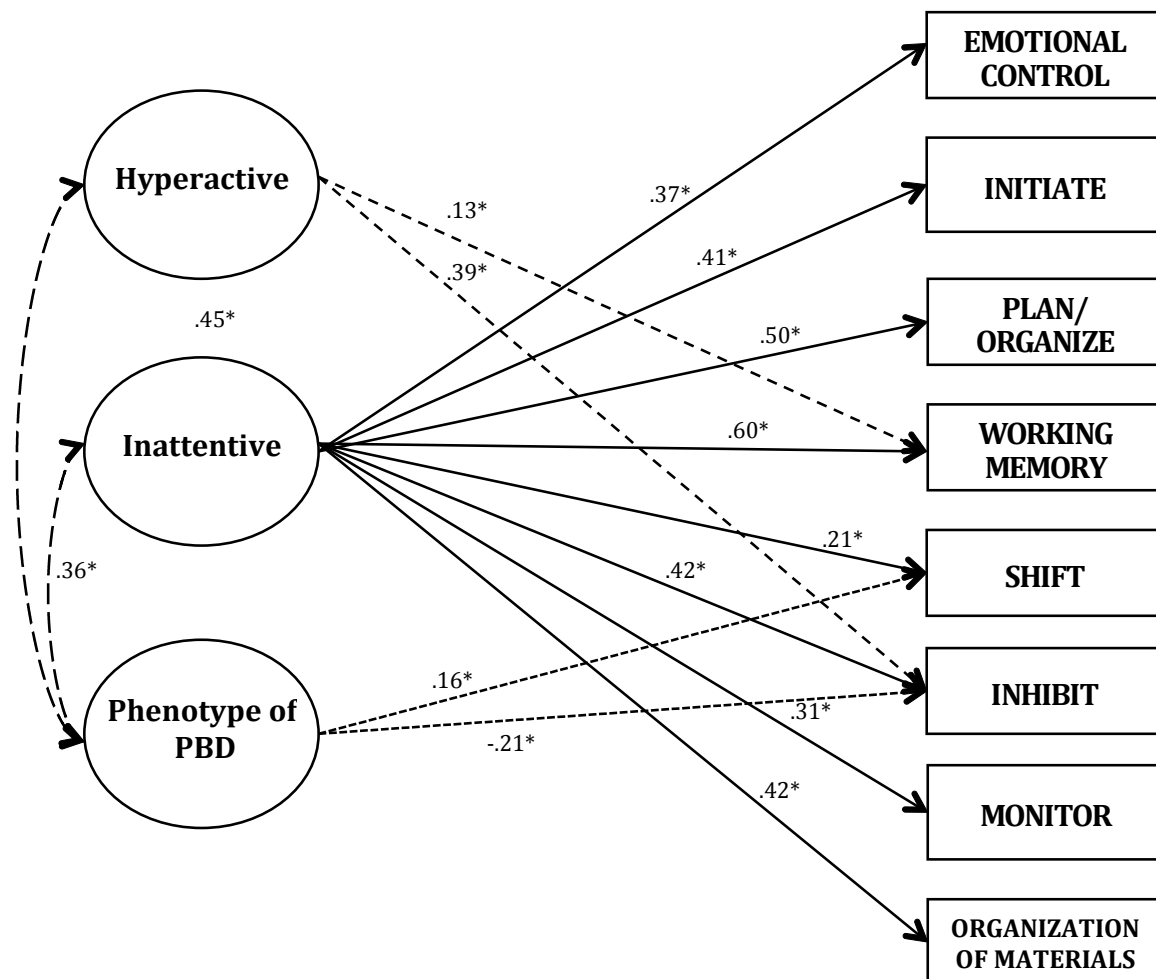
Hyperactive

Inattentive

Phenotype of PBD

.45*

.36*

.13*

.39*

.37*

.41*

.50*

.60*

.21*

.42*

.31*

.42*

.16*

-.21*

EMOTIONAL CONTROL

INITIATE

PLAN/ ORGANIZE

WORKING MEMORY

SHIFT

INHIBIT

MONITOR

ORGANIZATION OF MATERIALS